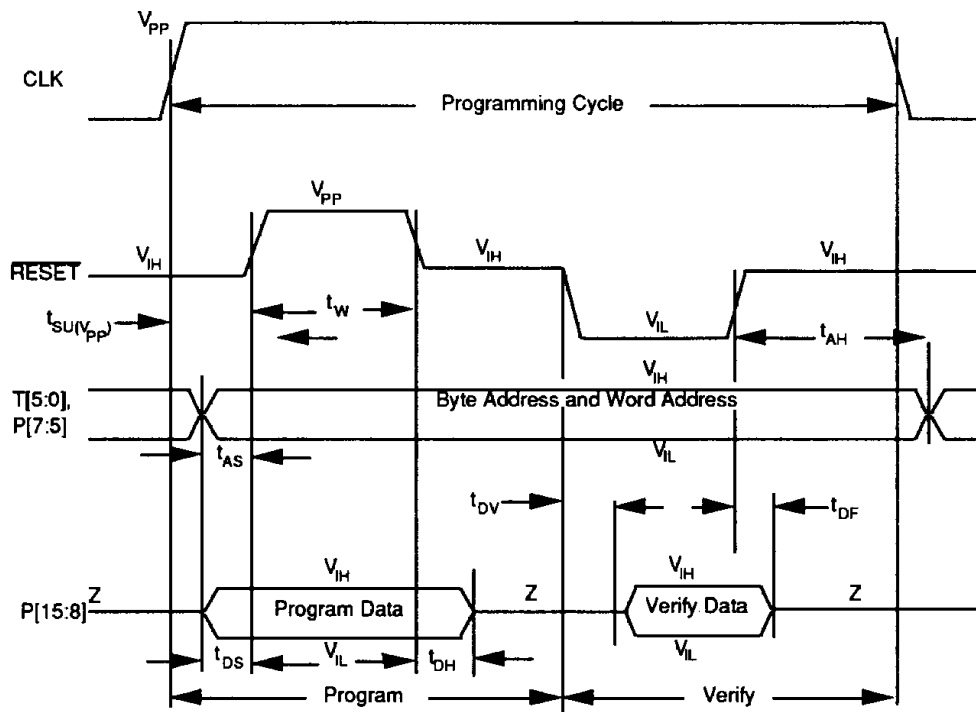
$V_{PP}$

CLK

Programming Cycle

$V_{PP}$

$\overline{RESET}$

$V_{IH}$

$V_{IH}$

$V_{IH}$

$t_{SU(V_{PP})}$

$t_W$

$V_{IL}$

$t_{AH}$

$V_{IH}$

T[5:0], P[7:5]

Byte Address and Word Address

$V_{IL}$

$t_{AS}$

$t_{DV}$

$t_{DF}$

$V_{IH}$

$V_{IH}$

P[15:8]

Z

Program Data

Z

Verify Data

Z

$t_{DS}$

$V_{IL}$

$t_{DH}$

$V_{IL}$

Program

Verify